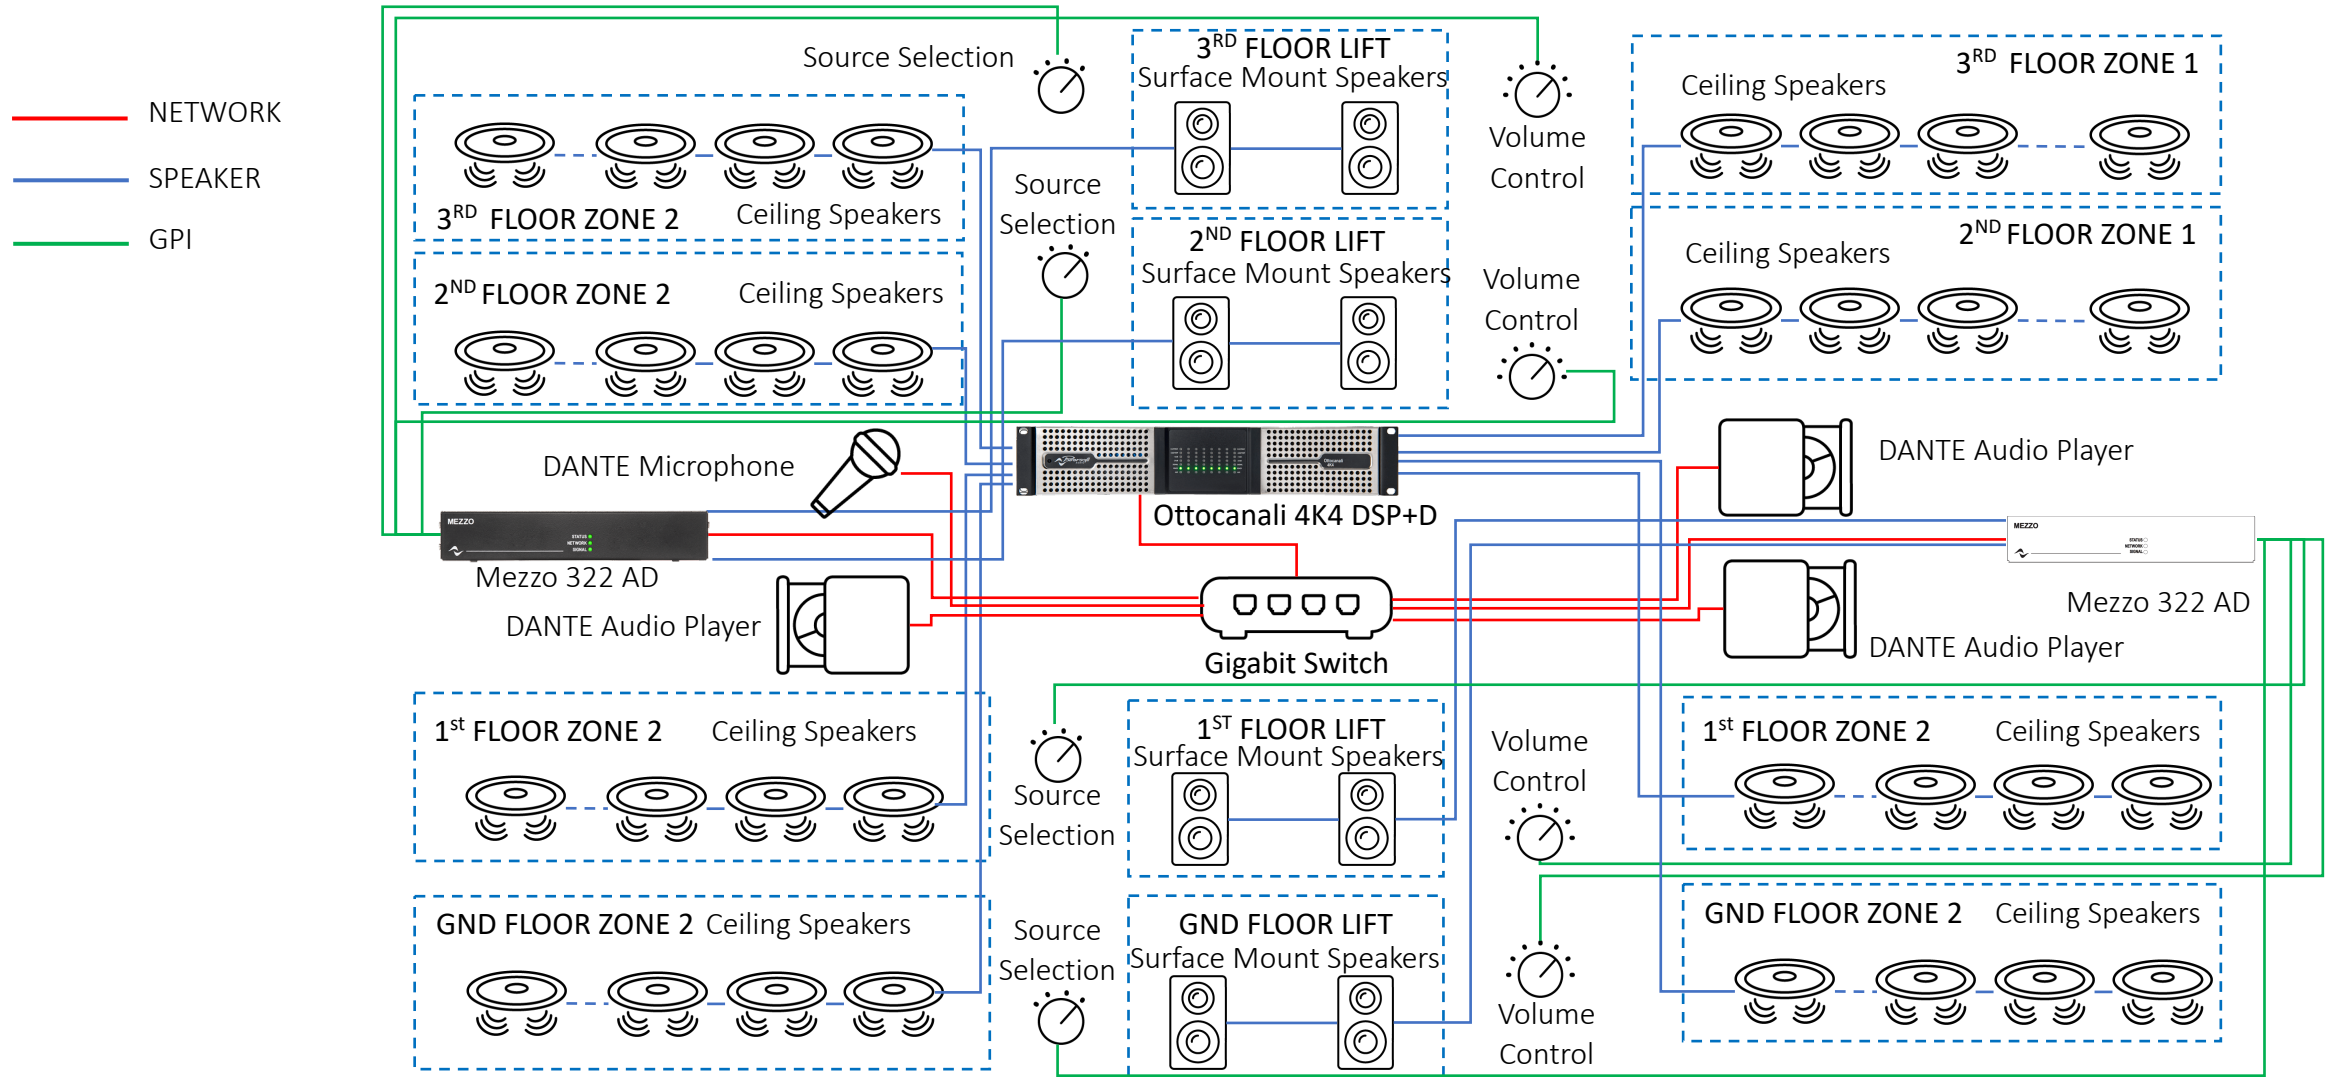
NETWORK

SPEAKER

GPI

Source Selection

$3^{RD}$ FLOOR LIFT
Surface Mount Speakers

Volume Control

$3^{RD}$ FLOOR ZONE 1
Ceiling Speakers

$3^{RD}$ FLOOR ZONE 2 Ceiling Speakers

Source Selection

$2^{ND}$ FLOOR LIFT
Surface Mount Speakers

Volume Control

$2^{ND}$ FLOOR ZONE 1
Ceiling Speakers

$2^{ND}$ FLOOR ZONE 2 Ceiling Speakers

DANTE Microphone

DANTE Audio Player

MEZZO

Ottocanali 4K4 DSP+D

MEZZO

Mezzo 322 AD

Mezzo 322 AD

DANTE Audio Player

Gigabit Switch

DANTE Audio Player

$1^{st}$ FLOOR ZONE 2 Ceiling Speakers

Source Selection

$1^{ST}$ FLOOR LIFT
Surface Mount Speakers

Volume Control

$1^{st}$ FLOOR ZONE 2 Ceiling Speakers

GND FLOOR ZONE 2 Ceiling Speakers

Source Selection

GND FLOOR LIFT
Surface Mount Speakers

Volume Control

GND FLOOR ZONE 2 Ceiling Speakers